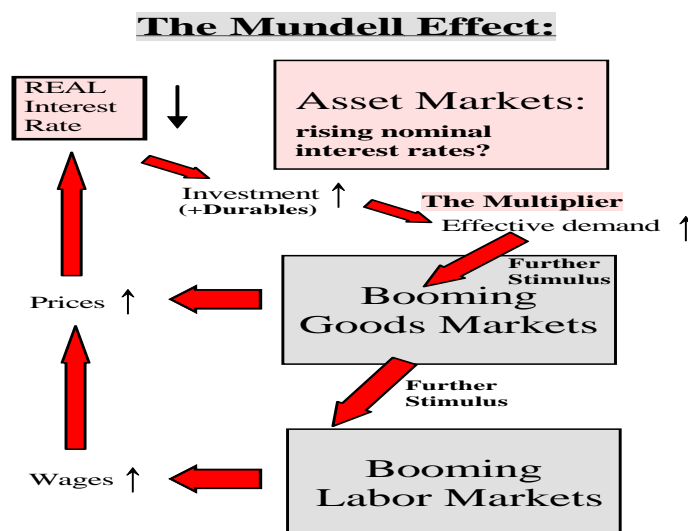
The Mundell Effect:

REAL Interest Rate ↓

Asset Markets:
rising nominal interest rates?

Investment ↑
(+Durables)

The Multiplier
Effective demand ↑

Further Stimulus

Prices ↑

Booming Goods Markets

Further Stimulus

Wages ↑

Booming Labor Markets